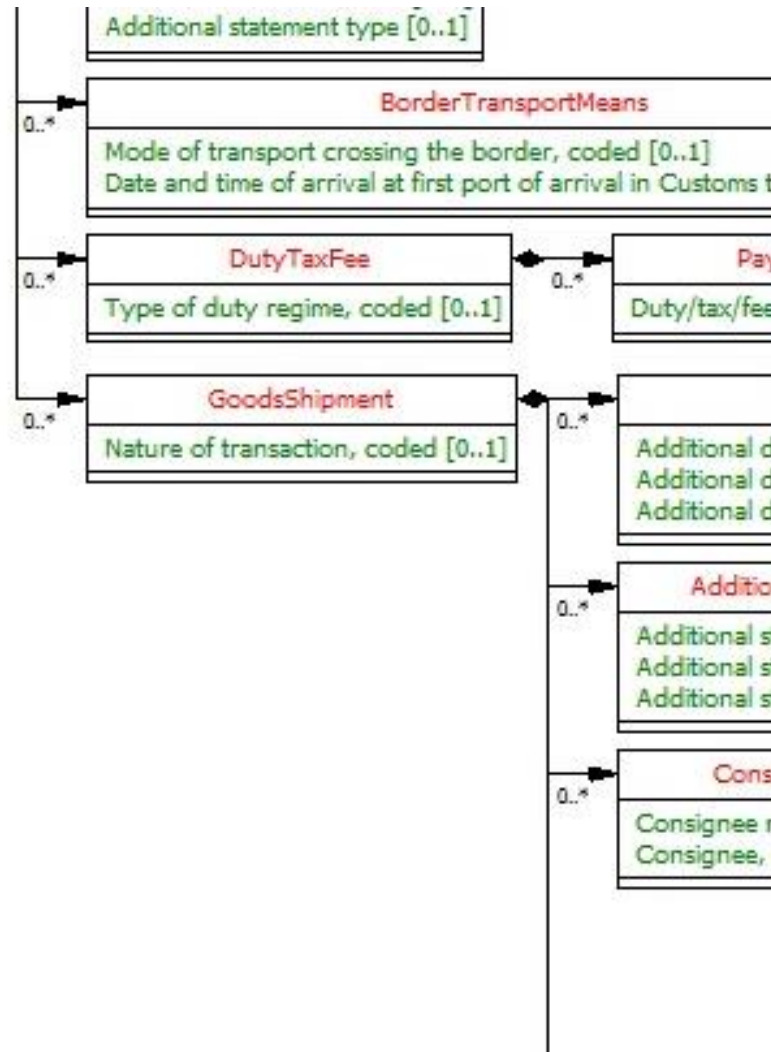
Additional statement type [0..1]

0..*

BorderTransportMeans

Mode of transport crossing the border, coded [0..1]
Date and time of arrival at first port of arrival in Customs t

0..*

DutyTaxFee

Type of duty regime, coded [0..1]

0..*

Pay

Duty/tax/fee

0..*

GoodsShipment

Nature of transaction, coded [0..1]

0..*

Additional d
Additional d
Additional d

0..*

Additio

Additional s
Additional s
Additional s

0..*

Cons

Consignee
Consignee,